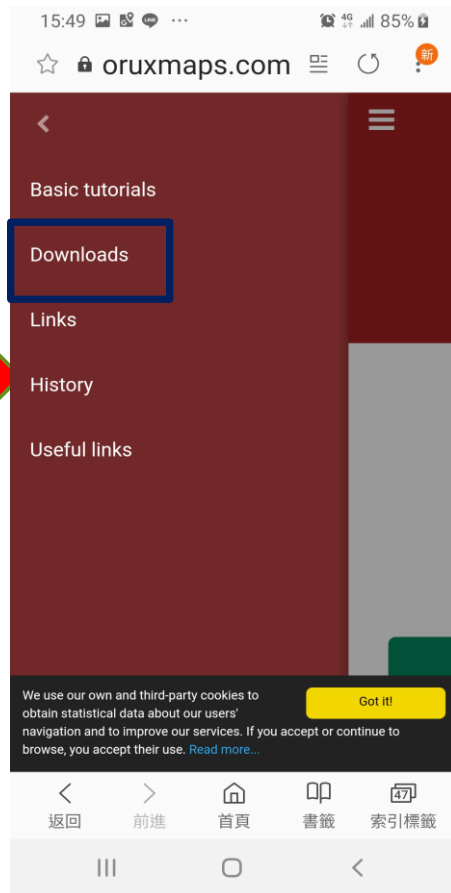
15:49 ··· 4G 85%

oruxmaps.com 新

Basic tutorials

Downloads

Links

History

Useful links

We use our own and third-party cookies to obtain statistical data about our users' navigation and to improve our services. If you accept or continue to browse, you accept their use. Read more...

Got it!

返回 前進 首頁 書籤 47 索引標籤